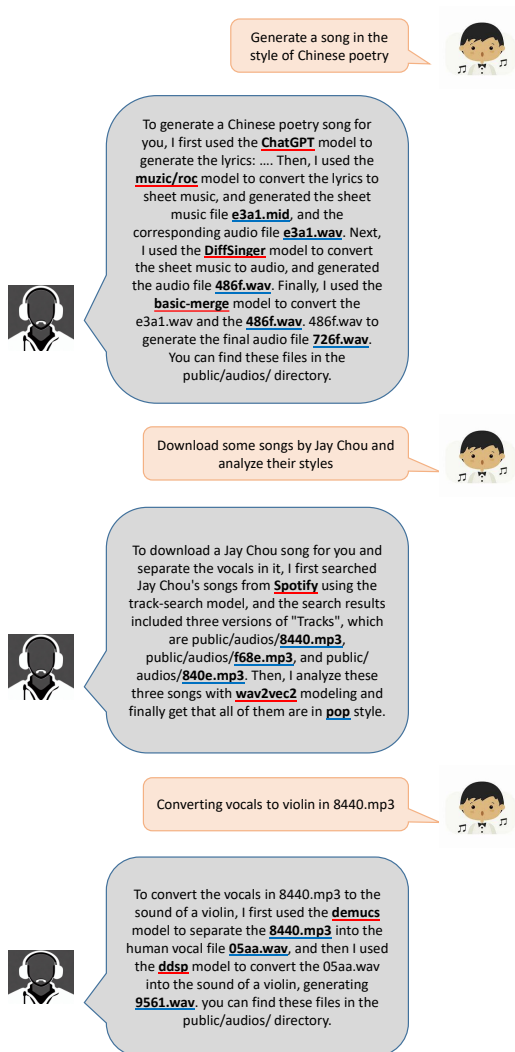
Generate a song in the style of Chinese poetry

To generate a Chinese poetry song for you, I first used the ChatGPT model to generate the lyrics: .... Then, I used the muzic/roc model to convert the lyrics to sheet music, and generated the sheet music file e3a1.mid, and the corresponding audio file e3a1.wav. Next, I used the DiffSinger model to convert the sheet music to audio, and generated the audio file 486f.wav. Finally, I used the basic-merge model to convert the e3a1.wav and the 486f.wav. 486f.wav to generate the final audio file 726f.wav. You can find these files in the public/audios/ directory.

Download some songs by Jay Chou and analyze their styles

To download a Jay Chou song for you and separate the vocals in it, I first searched Jay Chou's songs from Spotify using the track-search model, and the search results included three versions of "Tracks", which are public/audios/8440.mp3, public/audios/f68e.mp3, and public/audios/840e.mp3. Then, I analyze these three songs with wav2vec2 modeling and finally get that all of them are in pop style.

Converting vocals to violin in 8440.mp3

To convert the vocals in 8440.mp3 to the sound of a violin, I first used the demucs model to separate the 8440.mp3 into the human vocal file 05aa.wav, and then I used the ddsp model to convert the 05aa.wav into the sound of a violin, generating 9561.wav. you can find these files in the public/audios/ directory.